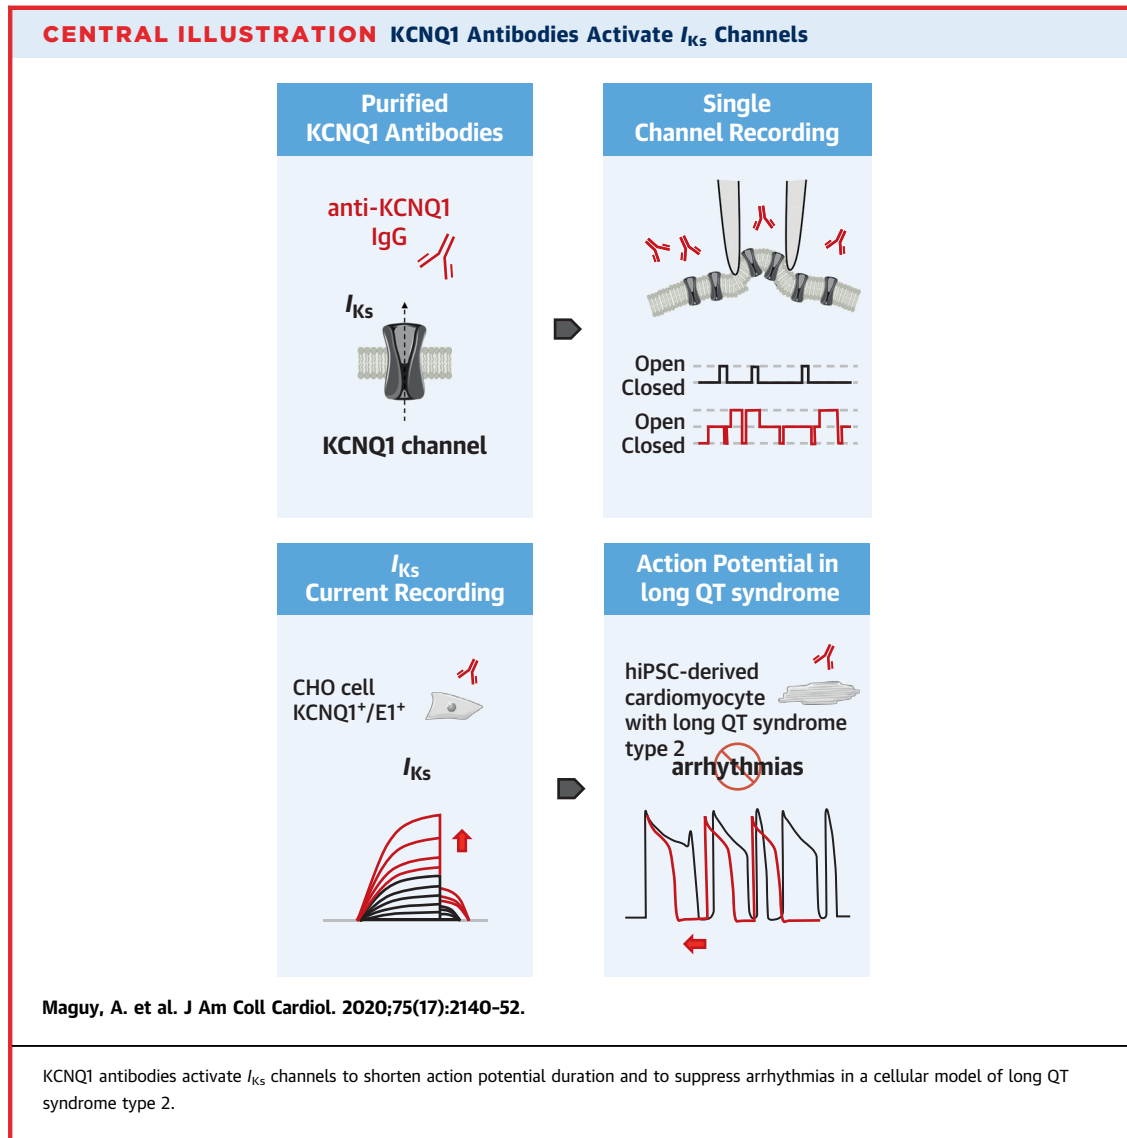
CENTRAL ILLUSTRATION KCNQ1 Antibodies Activate $I_{Ks}$ Channels

Purified KCNQ1 Antibodies

anti-KCNQ1 IgG

$I_{Ks}$

KCNQ1 channel

Single Channel Recording

Open
Closed
Open
Closed

$I_{Ks}$ Current Recording

CHO cell
KCNQ1$^{+}$/E1$^{+}$

$I_{Ks}$

Action Potential in long QT syndrome

hiPSC-derived cardiomyocyte with long QT syndrome type 2

arrhythmias

Maguy, A. et al. J Am Coll Cardiol. 2020;75(17):2140–52.

KCNQ1 antibodies activate $I_{Ks}$ channels to shorten action potential duration and to suppress arrhythmias in a cellular model of long QT syndrome type 2.